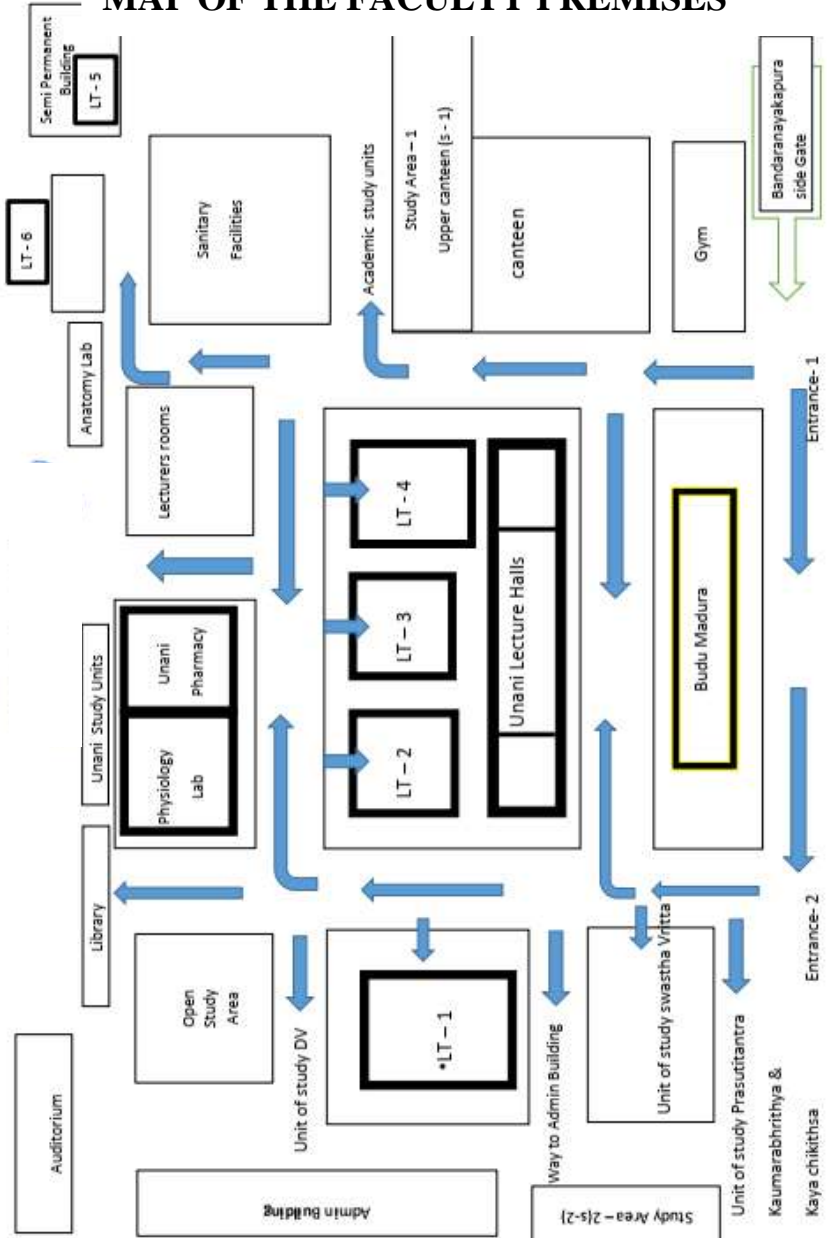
MAP OF THE FACULTY PREMISES

Semi Permanent Building

LT - 5

Bandaranayakapura side Gate

LT - 6

Sanitary Facilities

Academic study units

Study Area – 1 Upper canteen (s - 1)

canteen

Gym

Anatomy Lab

Lecturers rooms

Entrance- 1

LT - 4

LT – 3

LT – 2

Unani Lecture Halls

Budu Madura

Unani Study Units

Unani Pharmacy

Physiology Lab

Library

Open Study Area

Unit of study DV

•LT – 1

Way to Admin Building

Unit of study swastha Vritta

Unit of study Prasutitantra

Kaumarabhrithya &

Kaya chikithsa

Entrance- 2

Auditorium

Admin Building

Study Area – 2(s-2)